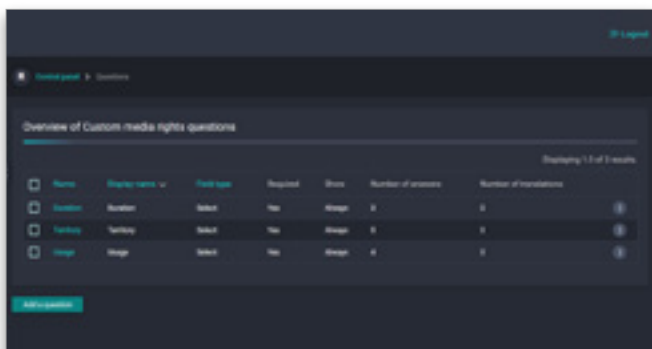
Logout

Control panel > Questions

Overview of Custom media rights questions

Displaying 1-3 of 3 results

| | Name | Display name | Field type | Required | Show | Number of answers | Number of translations |
|---|---|---|---|---|---|---|---|
| | Duration | Duration | Select | Yes | Always | 3 | 0 |
| | Territory | Territory | Select | Yes | Always | 3 | 0 |
| | Usage | Usage | Select | Yes | Always | 4 | 0 |

Add a question